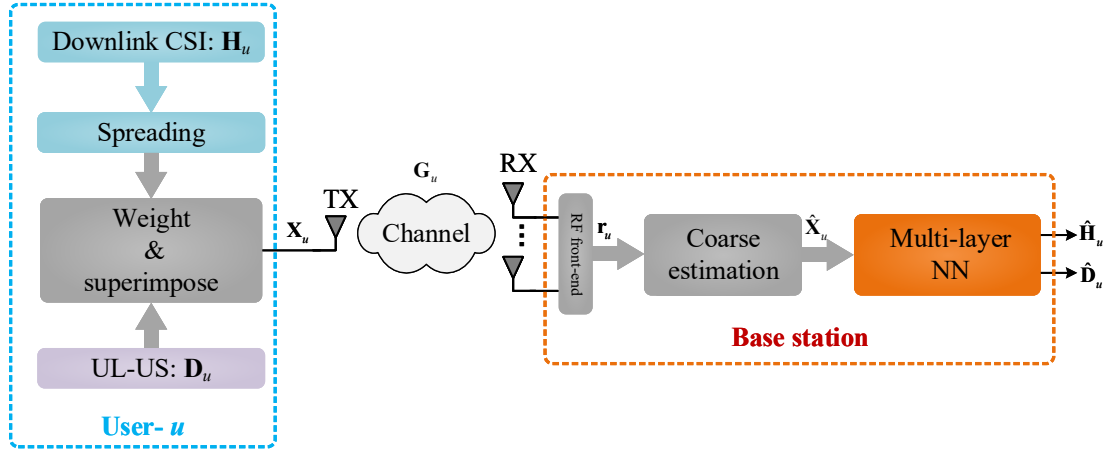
Downlink CSI: $\mathbf{H}_u$

Spreading

Weight & superimpose

UL-US: $\mathbf{D}_u$

User- $u$

$\mathbf{X}_u$

TX

$\mathbf{G}_u$

Channel

RX

RF front-end

$\mathbf{r}_u$

Coarse estimation

$\hat{\mathbf{X}}_u$

Multi-layer NN

$\hat{\mathbf{H}}_u$

$\hat{\mathbf{D}}_u$

Base station